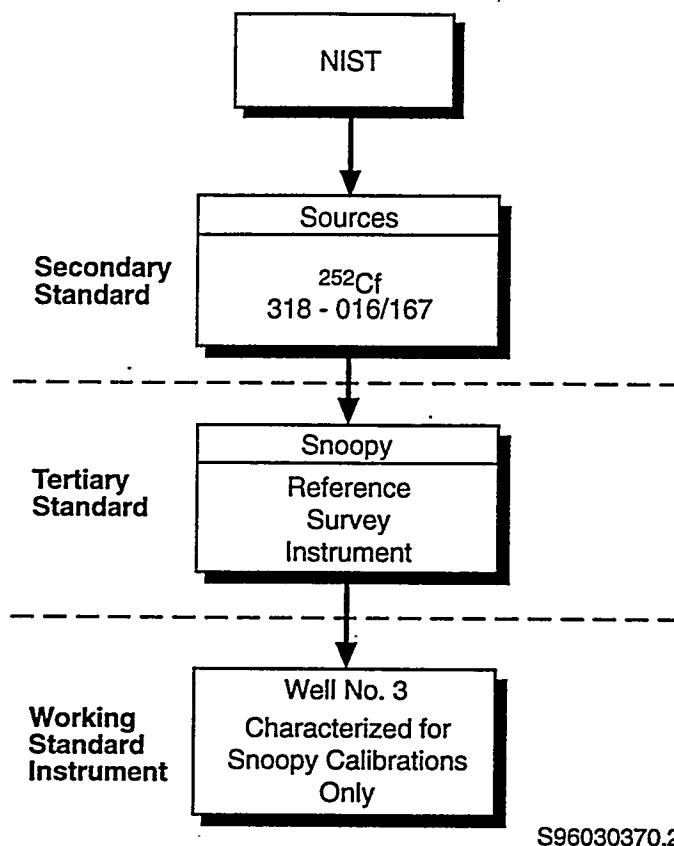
NIST

Secondary Standard

Sources

$^{252}$Cf
318 - 016/167

Tertiary Standard

Snoopy

Reference Survey Instrument

Working Standard Instrument

Well No. 3
Characterized for Snoopy Calibrations Only

S96030370.2